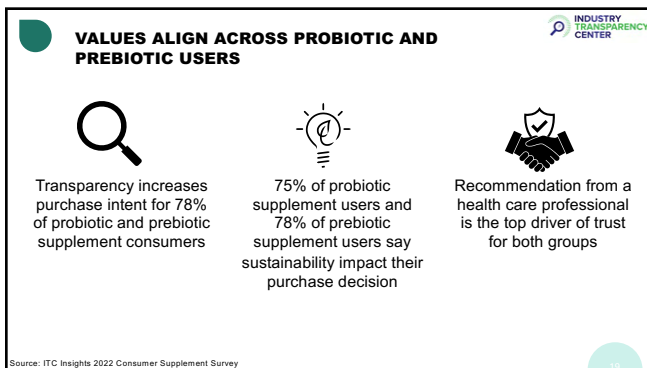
VALUES ALIGN ACROSS PROBIOTIC AND PREBIOTIC USERS

INDUSTRY TRANSPARENCY CENTER

Transparency increases purchase intent for 78% of probiotic and prebiotic supplement consumers

75% of probiotic supplement users and 78% of prebiotic supplement users say sustainability impact their purchase decision

Recommendation from a health care professional is the top driver of trust for both groups

Source: ITC Insights 2022 Consumer Supplement Survey

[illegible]